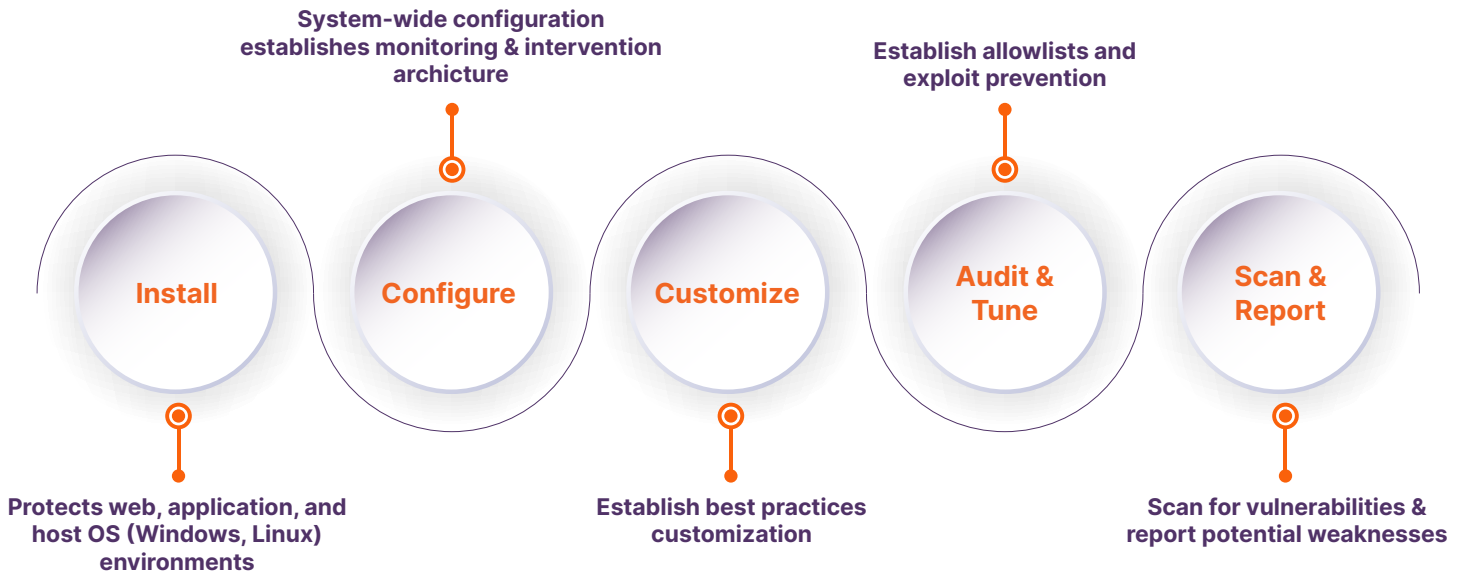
System-wide configuration establishes monitoring & intervention archicture

Establish allowlists and exploit prevention

Install

Configure

Customize

Audit & Tune

Scan & Report

Protects web, application, and host OS (Windows, Linux) environments

Establish best practices customization

Scan for vulnerabilities & report potential weaknesses